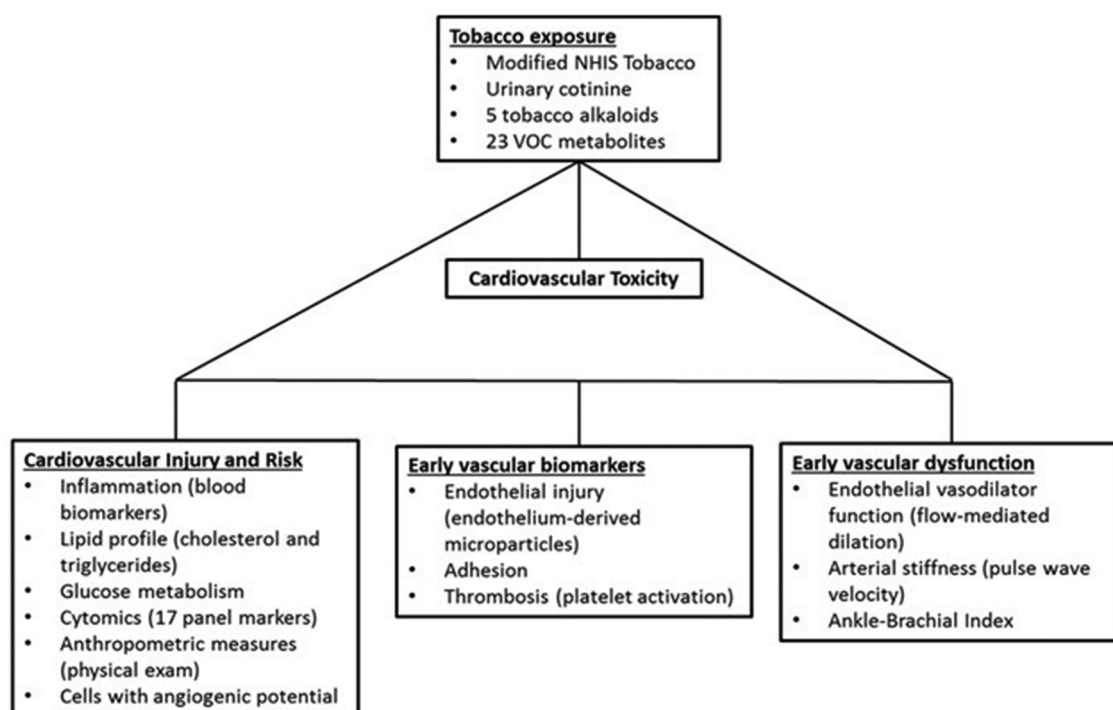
Tobacco exposure
- Modified NHIS Tobacco
- Urinary cotinine
- 5 tobacco alkaloids
- 23 VOC metabolites

Cardiovascular Toxicity

Cardiovascular Injury and Risk
- Inflammation (blood biomarkers)
- Lipid profile (cholesterol and triglycerides)
- Glucose metabolism
- Cytomics (17 panel markers)
- Anthropometric measures (physical exam)
- Cells with angiogenic potential

Early vascular biomarkers
- Endothelial injury (endothelium-derived microparticles)
- Adhesion
- Thrombosis (platelet activation)

Early vascular dysfunction
- Endothelial vasodilator function (flow-mediated dilation)
- Arterial stiffness (pulse wave velocity)
- Ankle-Brachial Index